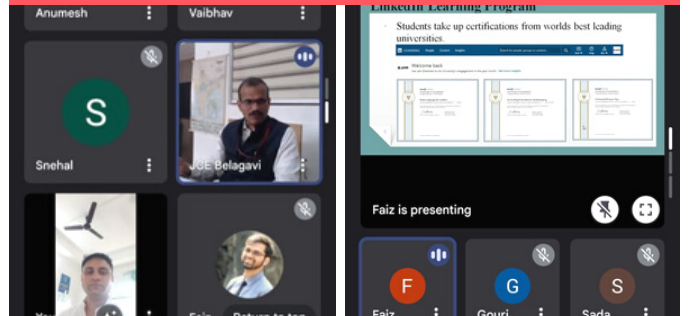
Anumesh
Vaibhav
S
Snehal
JCE Belagavi
Yo
Faiz
Return to top
LinkedIn Learning Program
Students take up certifications from worlds best leading universities.
Welcome back
Faiz is presenting
F
Faiz
G
Gouri
S
Sada